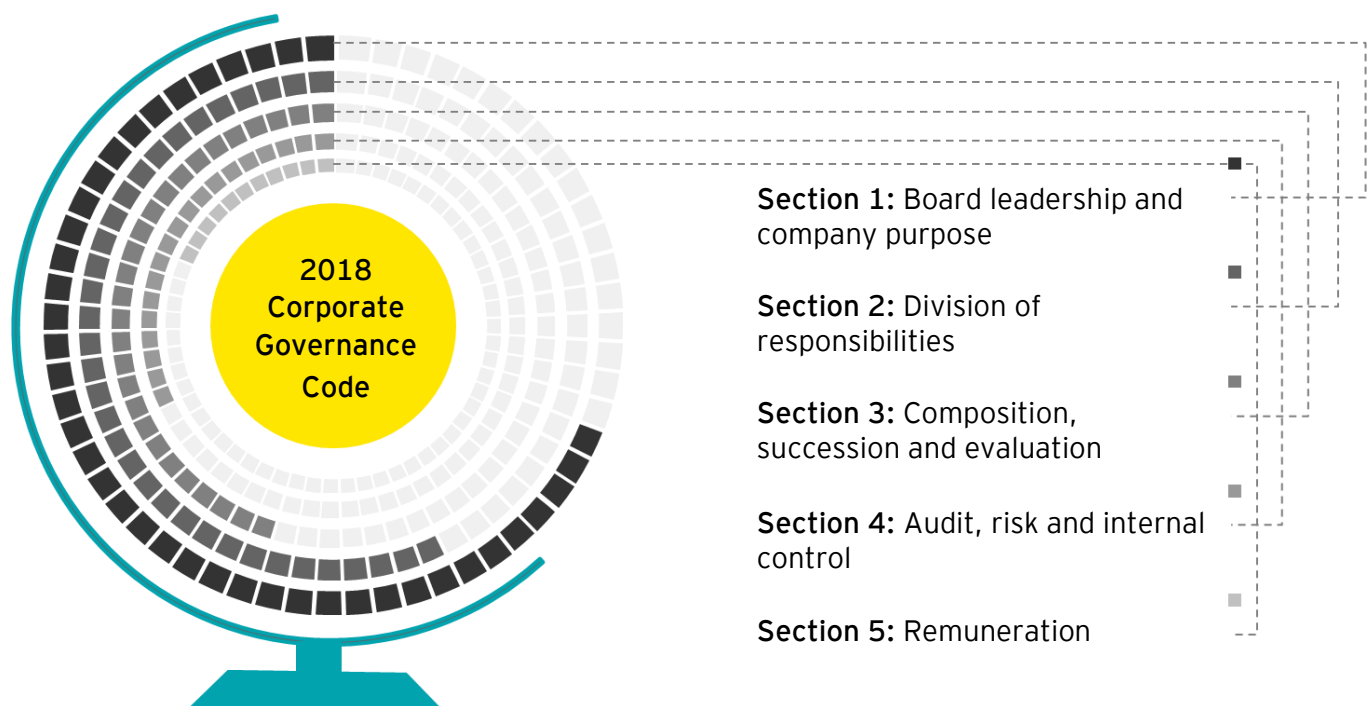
2018 Corporate Governance Code

**Section 1:** Board leadership and company purpose

**Section 2:** Division of responsibilities

**Section 3:** Composition, succession and evaluation

**Section 4:** Audit, risk and internal control

**Section 5:** Remuneration